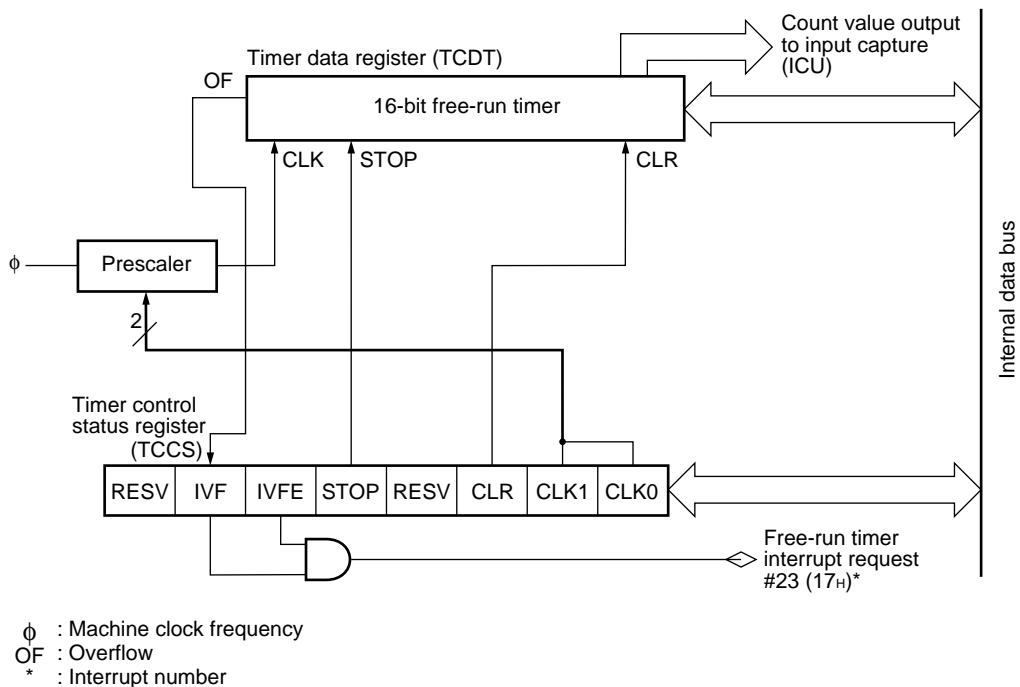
Timer data register (TCDT)

Count value output to input capture (ICU)

OF

16-bit free-run timer

CLK

STOP

CLR

Internal data bus

$\phi$

Prescaler

2

Timer control status register (TCCS)

| RESV | IVF | IVFE | STOP | RESV | CLR | CLK1 | CLK0 |
|---|---|---|---|---|---|---|---|

Free-run timer interrupt request #23 ($17_H$)*

$\phi$ : Machine clock frequency
OF : Overflow
* : Interrupt number